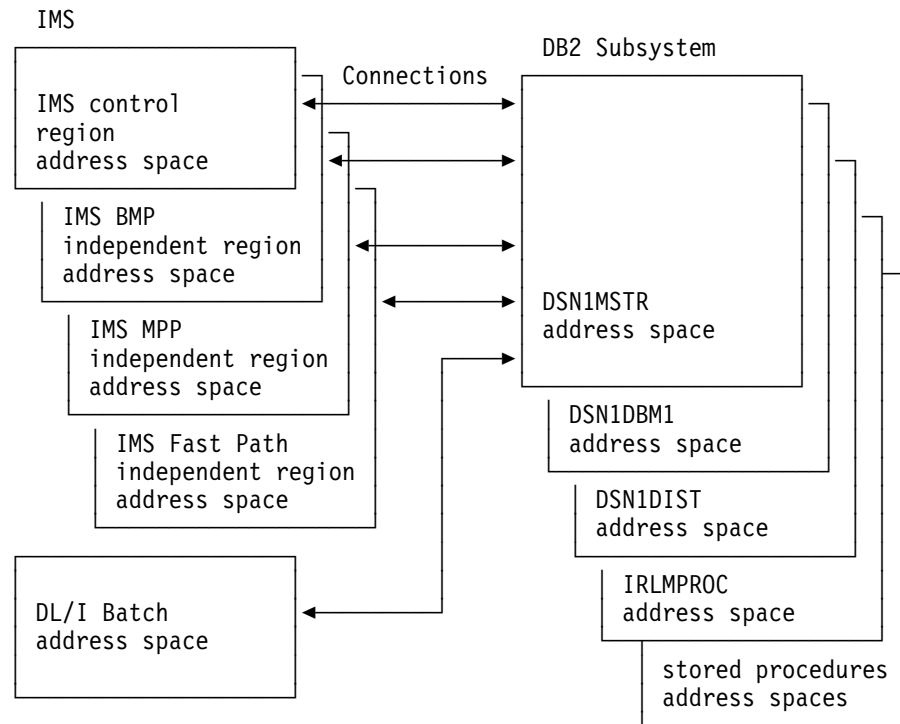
IMS

IMS control region address space

IMS BMP independent region address space

IMS MPP independent region address space

IMS Fast Path independent region address space

DL/I Batch address space

Connections

DB2 Subsystem

DSN1MSTR address space

DSN1DBM1 address space

DSN1DIST address space

IRLMPROC address space

stored procedures address spaces